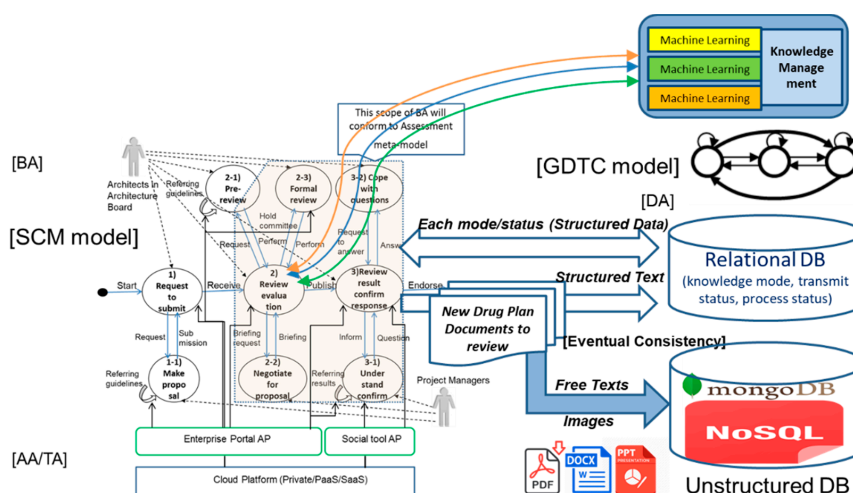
Machine Learning
Machine Learning
Machine Learning
Knowledge Management

This scope of BA will conform to Assessment meta-model

[BA]

[GDTC model]

Architects in Architecture Board

Referring guidelines

2-1) Pre-review

2-3) Formal review

3-2) Cope with questions

[DA]

[SCM model]

Hold committee

Request

Perform

Perform

Request to answer

Answer

Each mode/status (Structured Data)

Relational DB
(knowledge mode, transmit status, process status)

Start

1) Request to submit

Receive

2) Review evaluation

Publish

3)Review result confirm response

Endorse

Structured Text

New Drug Plan Documents to review

Request

Sub mission

Briefing request

Briefing

Inform

Question

[Eventual Consistency]

Referring guidelines

1-1) Make proposal

2-2) Negotiate for proposal

Referring results

3-1) Under stand confirm

Project Managers

Free Texts

mongoDB

NoSQL

Images

Enterprise Portal AP

Social tool AP

[AA/TA]

Cloud Platform (Private/PaaS/SaaS)

PDF

DOCX

PPT PRESENTATION

Unstructured DB